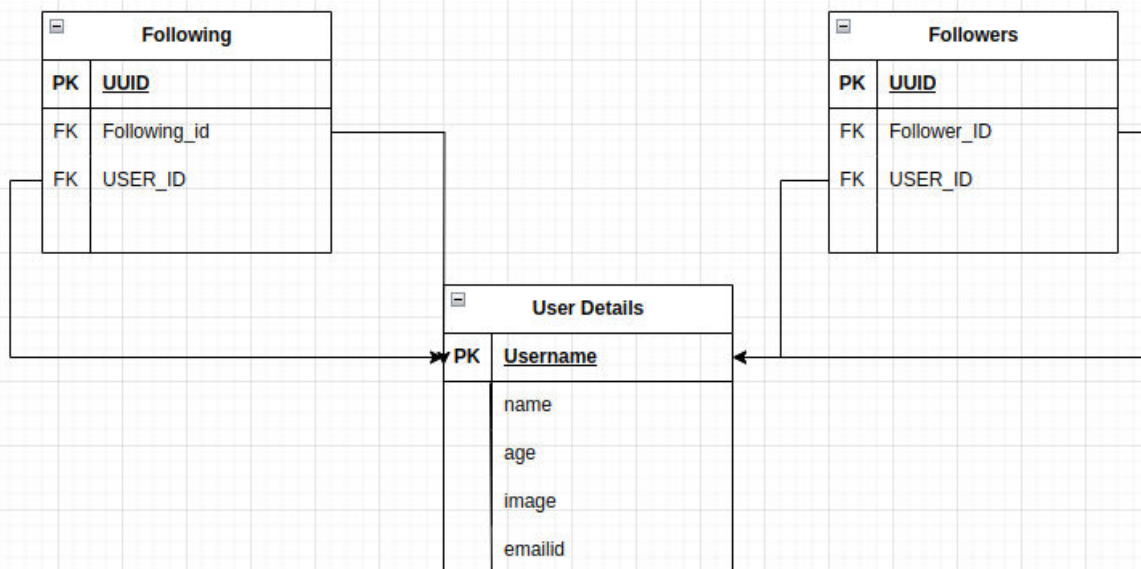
Following

| PK | UUID |
|---|---|
| FK | Following_id |
| FK | USER_ID |

Followers

| PK | UUID |
|---|---|
| FK | Follower_ID |
| FK | USER_ID |

User Details

| PK | Username |
|---|---|
| | name |
| | age |
| | image |
| | emailid |